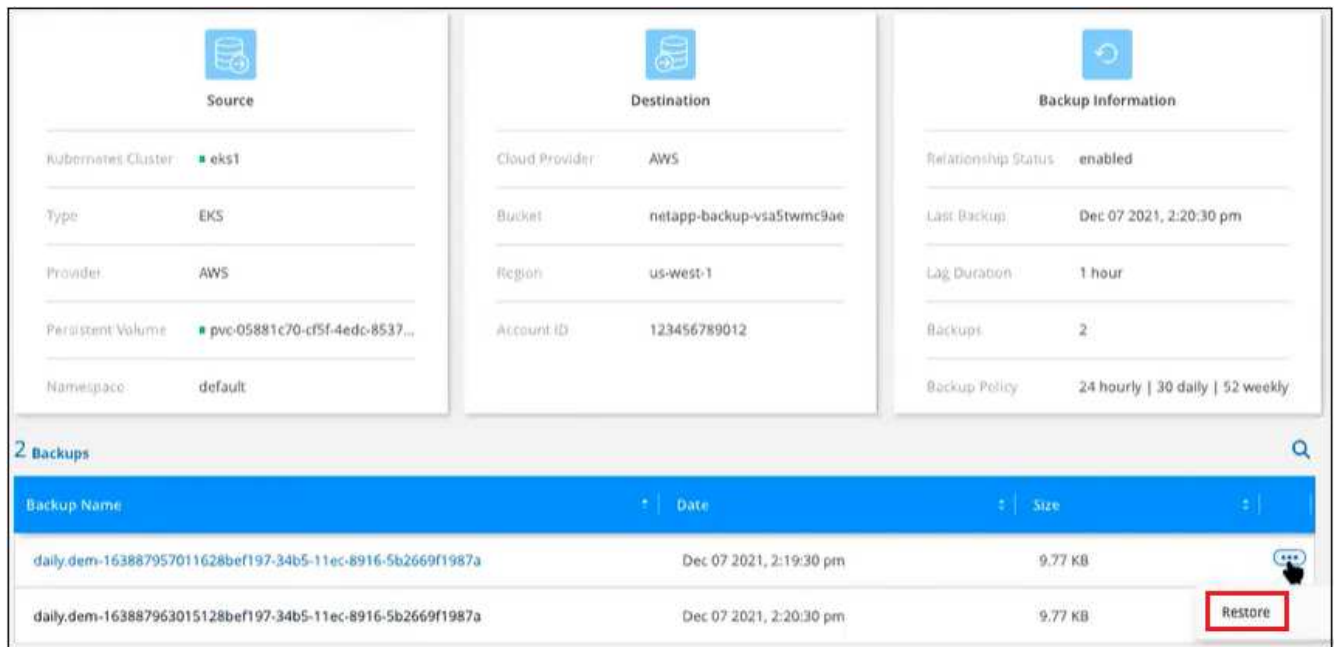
Source

Kubernetes Cluster eks1

Type EKS

Provider AWS

Persistent Volume pvc-05881c70-cf5f-4edc-8537...

Namespace default

Destination

Cloud Provider AWS

Bucket netapp-backup-vsa5twmc9ae

Region us-west-1

Account ID 123456789012

Backup Information

Relationship Status enabled

Last Backup Dec 07 2021, 2:20:30 pm

Lag Duration 1 hour

Backups 2

Backup Policy 24 hourly | 30 daily | 52 weekly

2 Backups

| Backup Name | Date | Size |
|---|---|---|
| daily.dem-163887957011628bef197-34b5-11ec-8916-5b2669f1987a | Dec 07 2021, 2:19:30 pm | 9.77 KB |
| daily.dem-163887963015128bef197-34b5-11ec-8916-5b2669f1987a | Dec 07 2021, 2:20:30 pm | 9.77 KB |

Restore